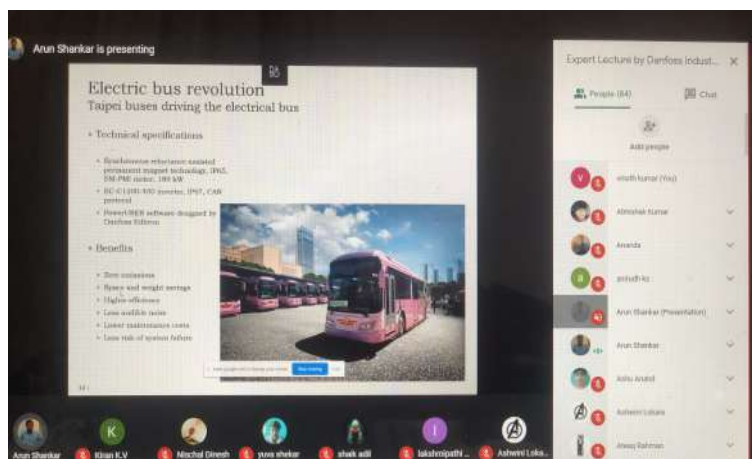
Arun Shankar is presenting

Electric bus revolution
Taipei buses driving the electrical bus

• Technical specifications

• Synchronous reluctance assisted permanent magnet technology, IP67, PM-PMI motor, 180 kW
• EC-C1200-450 inverter, IP67, CAN protocol
• PowerUSER software designed by Danfoss Editron

• Benefits

• Zero emissions
• Space and weight savings
• Higher efficiency
• Less audible noise
• Lower maintenance costs
• Less risk of system failure

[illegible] Stop sharing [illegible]

Expert Lecture by Danfoss Indust...

People (84)
Chat

Add people

V vinoth kumar (You)
Abhishek Kumar
Ananda
a anirudh ks
Arun Shankar (Presentation)
Arun Shankar
Ashu Anand
Ashwini Lokare
Aswaj Rahman

Arun Shankar
K Kiran K.V
Nischal Dinesh
yuva shekar
shaik adil
l lakshmipathi ...
Ashwini Loka...